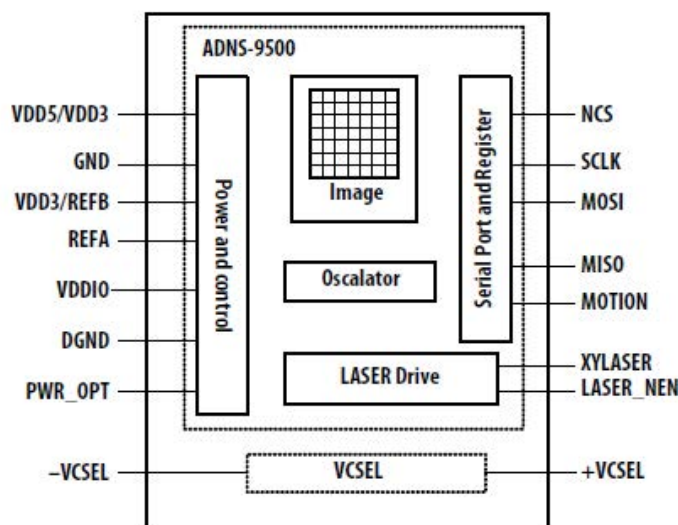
ADNS-9500

VDD5/VDD3
GND
VDD3/REFB
REFA
VDDIO
DGND
PWR_OPT

Power and control

Image

Oscalator

LASER Drive

Serial Port and Register

NCS
SCLK
MOSI
MISO
MOTION
XYLASER
LASER_NEN

-VCSEL
VCSEL
+VCSEL